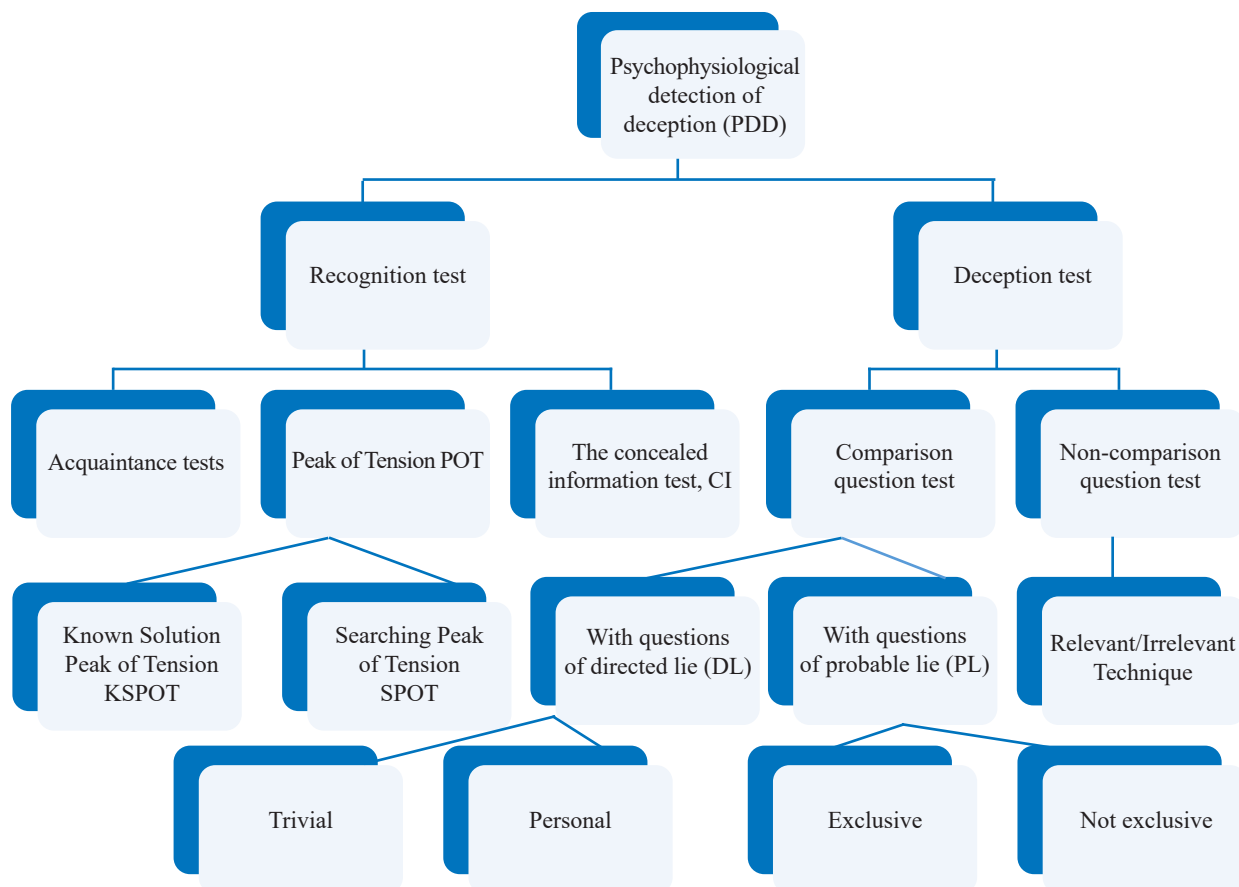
Psychophysiological detection of deception (PDD)

Recognition test

Deception test

Acquaintance tests

Peak of Tension POT

The concealed information test, CI

Comparison question test

Non-comparison question test

Known Solution Peak of Tension KSPOT

Searching Peak of Tension SPOT

With questions of directed lie (DL)

With questions of probable lie (PL)

Relevant/Irrelevant Technique

Trivial

Personal

Exclusive

Not exclusive